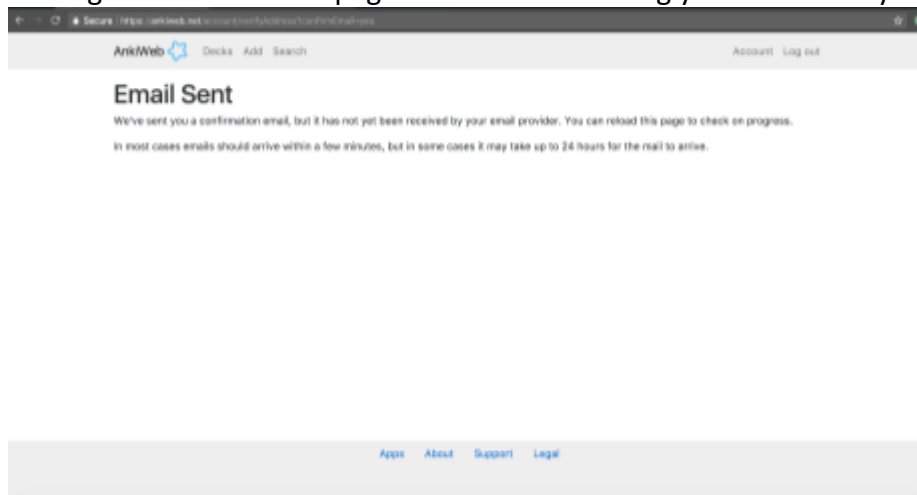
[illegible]

Secure https://ankiweb.net/account/verifyAddress?confirmEmail=yes

AnkiWeb Decks Add Search

Account Log out

Email Sent

We've sent you a confirmation email, but it has not yet been received by your email provider. You can reload this page to check on progress.

In most cases emails should arrive within a few minutes, but in some cases it may take up to 24 hours for the mail to arrive.

Apps About Support Legal